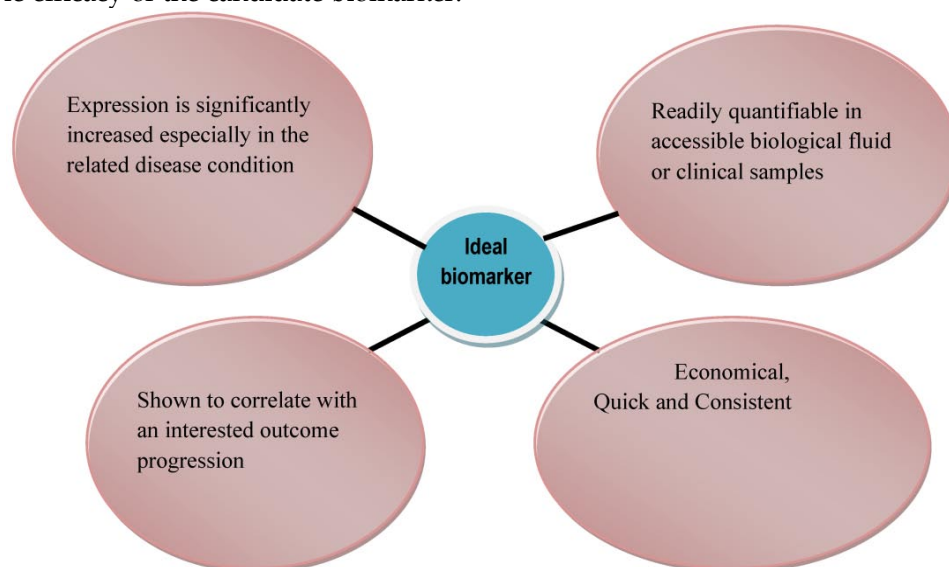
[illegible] efficacy of the candidate biomarker.

Expression is significantly increased especially in the related disease condition

Readily quantifiable in accessible biological fluid or clinical samples

Ideal biomarker

Shown to correlate with an interested outcome progression

Economical, Quick and Consistent